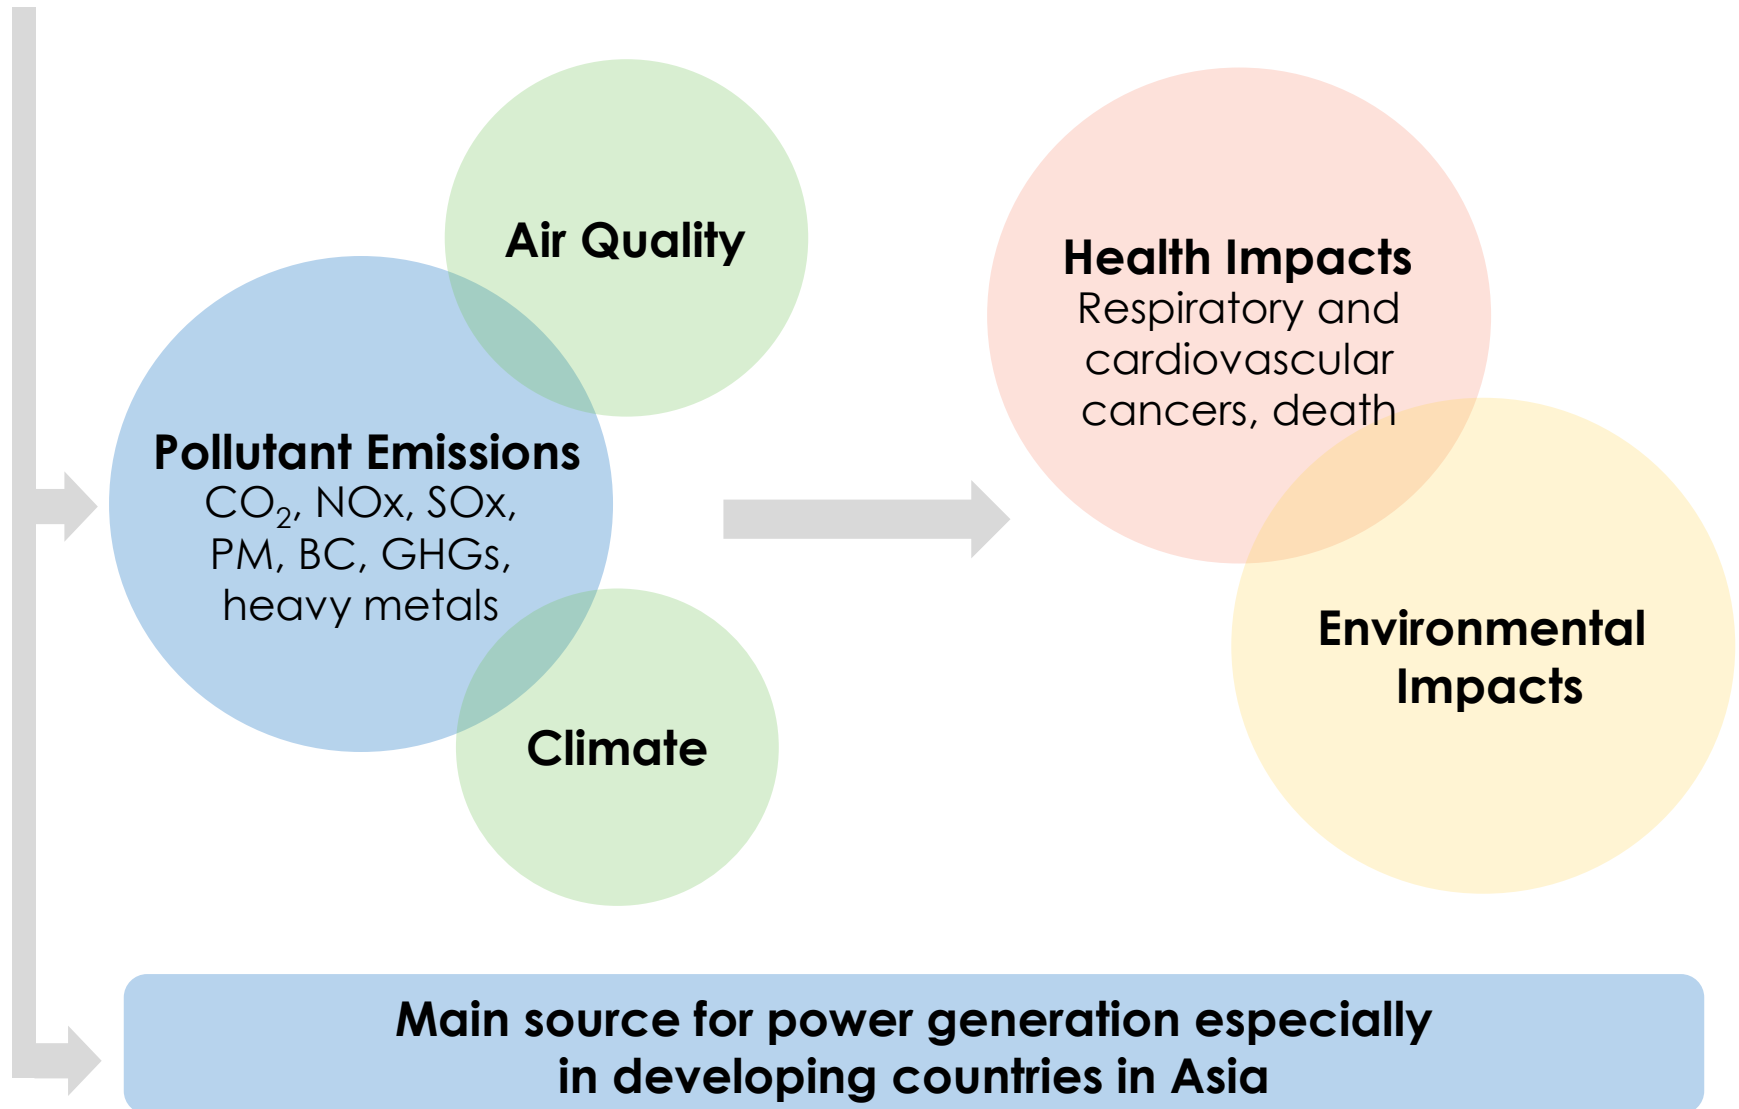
Air Quality

Pollutant Emissions
$CO_2$, NOx, SOx, PM, BC, GHGs, heavy metals

Climate

Health Impacts
Respiratory and cardiovascular cancers, death

Environmental Impacts

Main source for power generation especially in developing countries in Asia